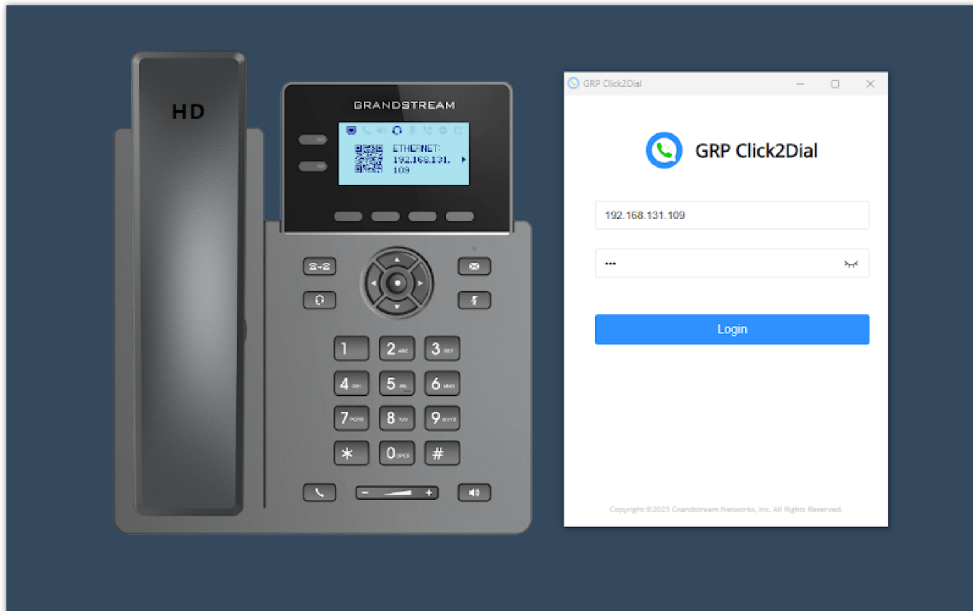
HD

GRANDSTREAM

ETHERNET:
192.168.131.
109

1
2 ABC
3 DEF
4 GHI
5 JKL
6 MNO
7 PQRS
8 TUV
9 WXYZ
*
0 OPER
#

GRP Click2Dial

GRP Click2Dial

192.168.131.109

•••

Login

Copyright ©2023 Grandstream Networks, Inc. All Rights Reserved.